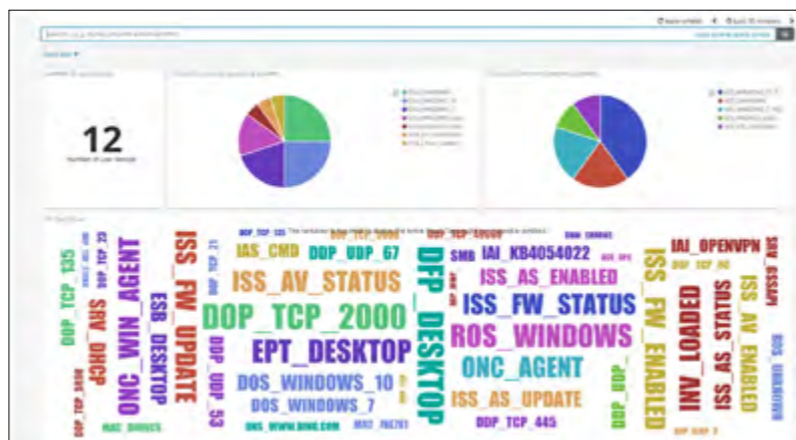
12
Number of user devices

DDP_TCP_135
SRV_DHCP
ONC_WIN_AGENT
ESB_DESKTOP
ISS_FW_UPDATE
DDP_TCP_21
DDP_UDP_53
IAS_CMD
DDP_UDP_67
ISS_AV_STATUS
DDP_TCP_2000
EPT_DESKTOP
DOS_WINDOWS_10
DOS_WINDOWS_7
DFP_DESKTOP
SMB
IAI_KB4054022
ISS_AS_ENABLED
ISS_FW_STATUS
ROS_WINDOWS
ONC_AGENT
ISS_AS_UPDATE
DDP_TCP_445
ISS_FW_ENABLED
INV_LOADED
IAI_OPENVPN
ISS_AS_STATUS
ISS_AV_ENABLED
DDP_UDP_
DOS_UNKNOWN